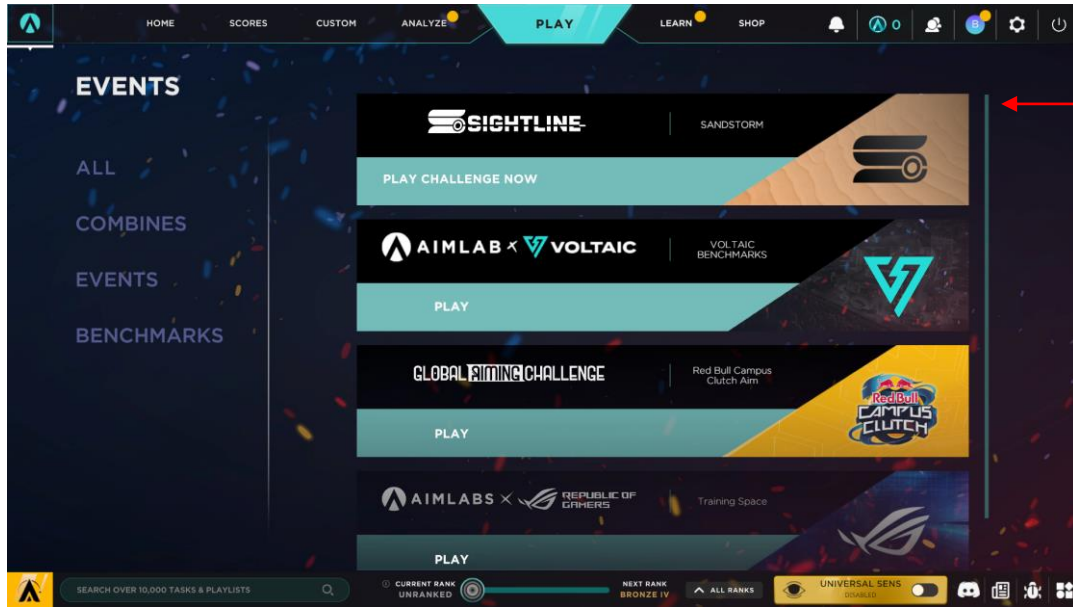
HOME SCORES CUSTOM ANALYZE PLAY LEARN SHOP 0 B

EVENTS

ALL

COMBINES

EVENTS

BENCHMARKS

SIGHTLINE SANDSTORM

PLAY CHALLENGE NOW

AIMLAB × VOLTAIC VOLTAIC BENCHMARKS

PLAY

GLOBAL AIMING CHALLENGE Red Bull Campus Clutch Aim

Red Bull CAMPUS CLUTCH

PLAY

AIMLABS × REPUBLIC OF GAMERS Training Space

PLAY

SEARCH OVER 10,000 TASKS & PLAYLISTS

CURRENT RANK UNRANKED

NEXT RANK BRONZE IV

ALL RANKS

UNIVERSAL SENS DISABLED